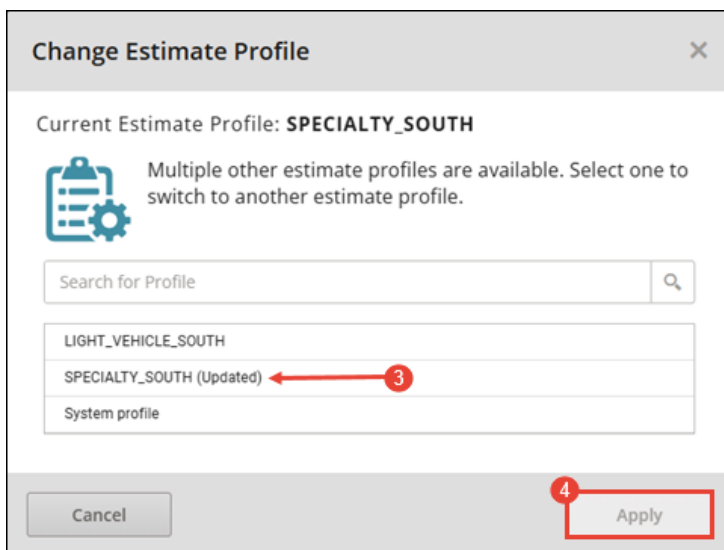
Change Estimate Profile

×

Current Estimate Profile: **SPECIALTY_SOUTH**

Multiple other estimate profiles are available. Select one to switch to another estimate profile.

Search for Profile

LIGHT_VEHICLE_SOUTH

SPECIALTY_SOUTH (Updated)

3

System profile

4

Cancel

Apply